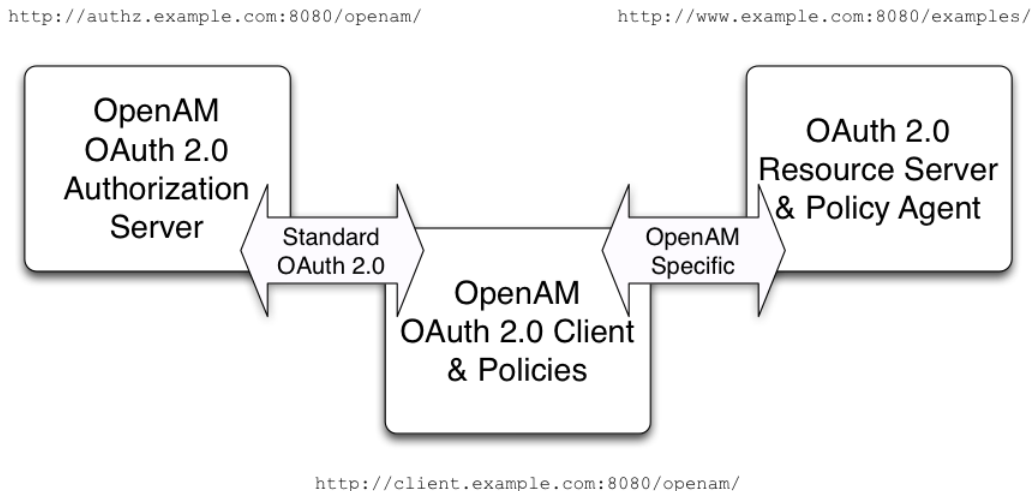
http://authz.example.com:8080/openam/

http://www.example.com:8080/examples/

OpenAM OAuth 2.0 Authorization Server

Standard OAuth 2.0

OpenAM OAuth 2.0 Client & Policies

OpenAM Specific

OAuth 2.0 Resource Server & Policy Agent

http://client.example.com:8080/openam/